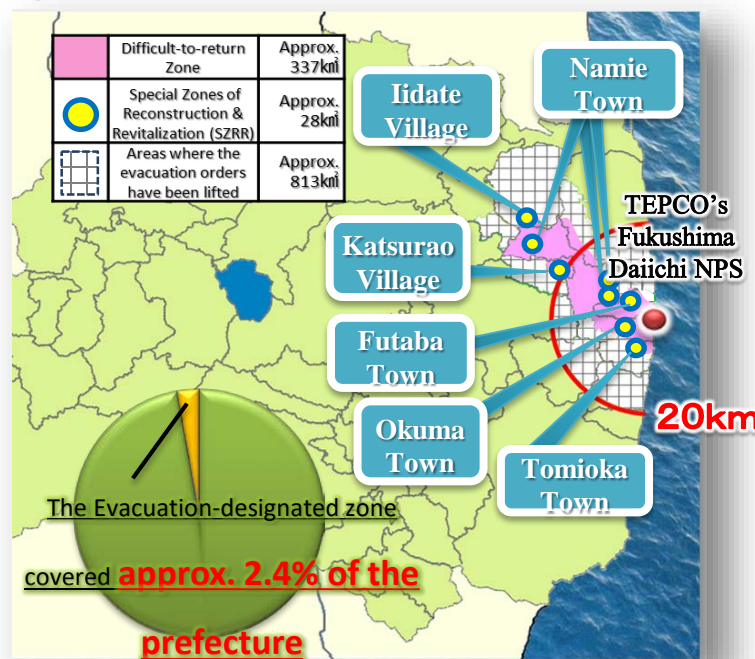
| | Difficult-to-return Zone | Approx. 337㎢ |
|---|---|---|
| | Special Zones of Reconstruction & Revitalization (SZRR) | Approx. 28㎢ |
| | Areas where the evacuation orders have been lifted | Approx. 813㎢ |

Iidate Village

Namie Town

TEPCO's Fukushima Daiichi NPS

Katsurao Village

Futaba Town

Okuma Town

Tomioka Town

20km

The Evacuation-designated zone covered approx. 2.4% of the prefecture